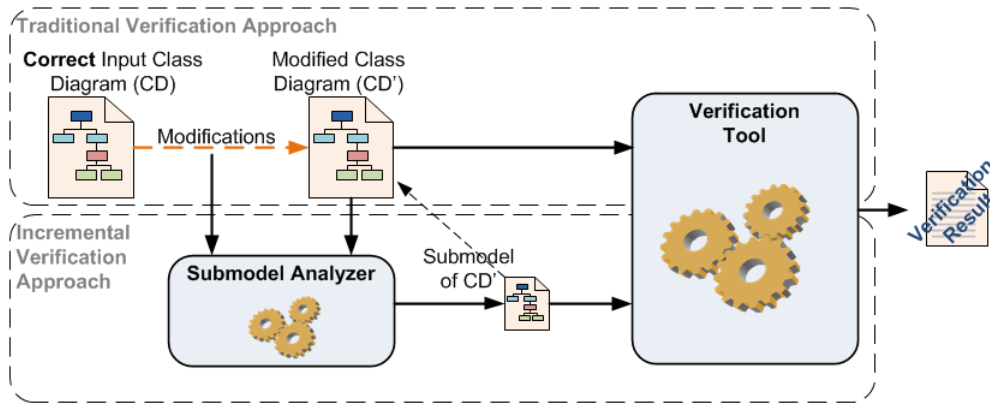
Traditional Verification Approach

Correct Input Class Diagram (CD)

Modified Class Diagram (CD')

Modifications

Verification Tool

Verification Resu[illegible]

Incremental Verification Approach

Submodel Analyzer

Submodel of CD'